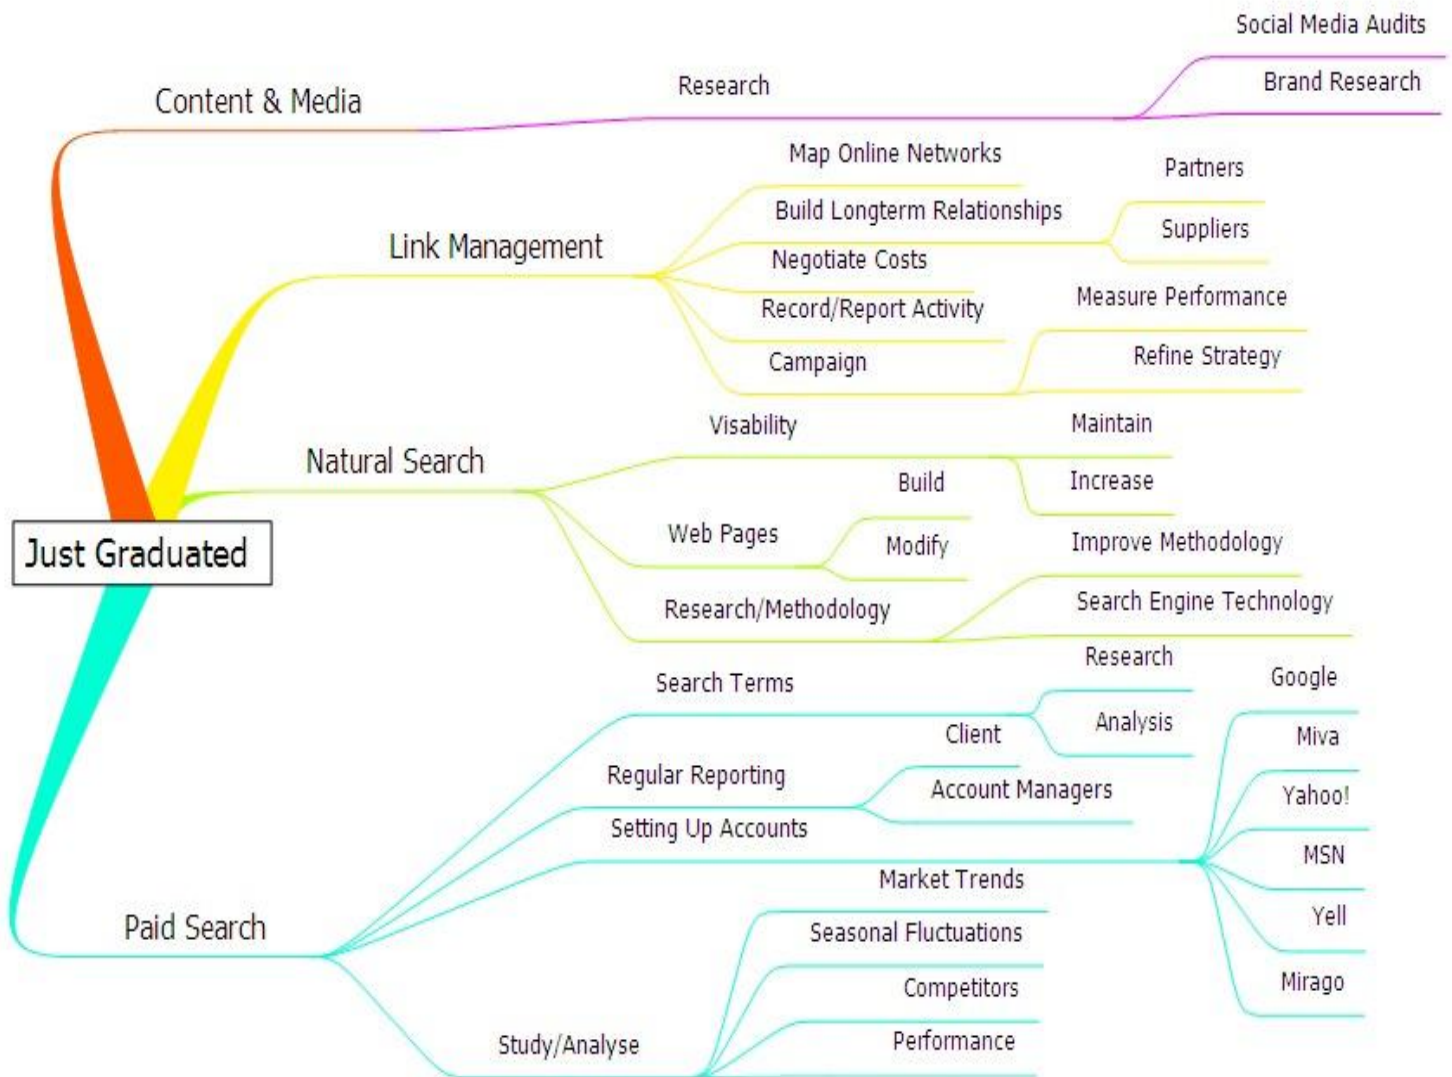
Just Graduated

Content & Media
Research
Social Media Audits
Brand Research

Link Management
Map Online Networks
Build Longterm Relationships
Partners
Suppliers
Negotiate Costs
Record/Report Activity
Measure Performance
Campaign
Refine Strategy

Natural Search
Visability
Maintain
Increase
Build
Web Pages
Modify
Improve Methodology
Research/Methodology
Search Engine Technology

Paid Search
Search Terms
Research
Client
Analysis
Regular Reporting
Account Managers
Setting Up Accounts
Google
Miva
Yahoo!
MSN
Yell
Mirago
Market Trends
Seasonal Fluctuations
Competitors
Performance
Study/Analyse